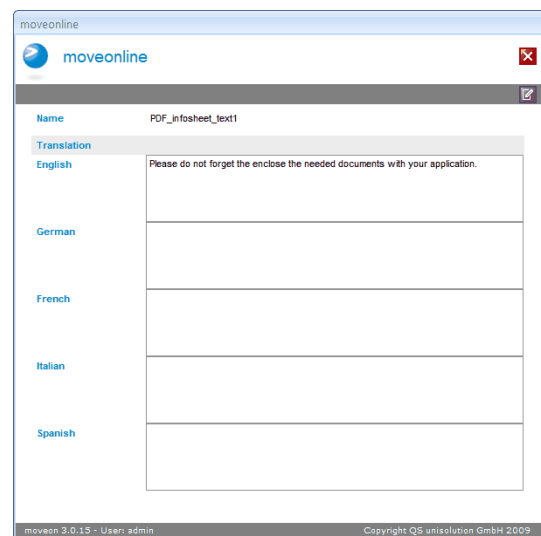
moveonline

moveonline

Name PDF_infosheet_text1

Translation

English

Please do not forget the enclose the needed documents with your application.

German

French

Italian

Spanish

moveon 3.0.15 - User: admin

Copyright QS unisolution GmbH 2009